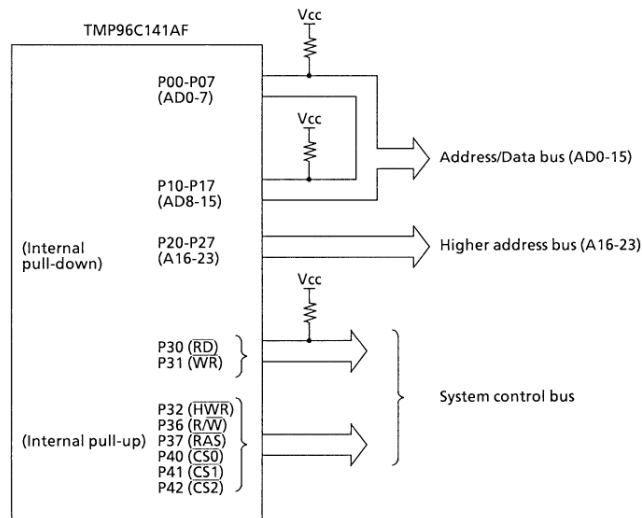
TMP96C141AF

Vcc

P00-P07 (AD0-7)

Vcc

Address/Data bus (AD0-15)

P10-P17 (AD8-15)

(Internal pull-down)

P20-P27 (A16-23)

Higher address bus (A16-23)

Vcc

P30 ($\overline{RD}$)
P31 ($\overline{WR}$)

System control bus

(Internal pull-up)

P32 ($\overline{HWR}$)
P36 ($R/\overline{W}$)
P37 ($\overline{RAS}$)
P40 ($\overline{CS0}$)
P41 ($\overline{CS1}$)
P42 ($\overline{CS2}$)